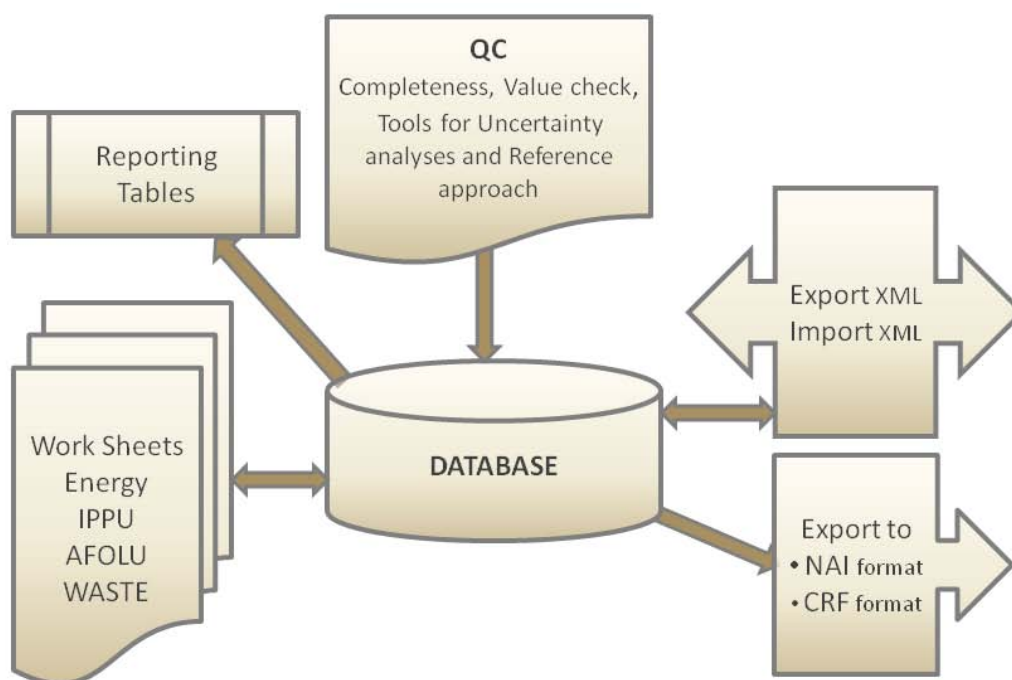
QC
Completeness, Value check, Tools for Uncertainty analyses and Reference approach

Reporting Tables

Export XML
Import XML

Work Sheets
Energy
IPPU
AFOLU
WASTE

DATABASE

Export to
• NAI format
• CRF format